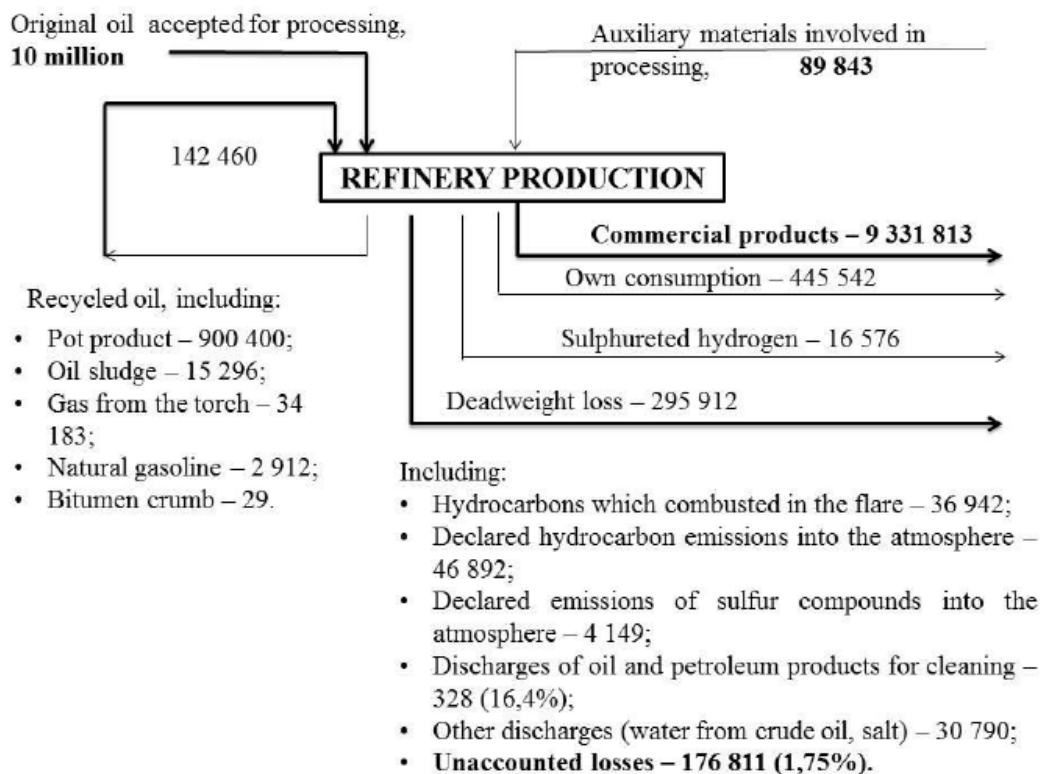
Original oil accepted for processing, **10 million**

Auxiliary materials involved in processing, **89 843**

142 460

REFINERY PRODUCTION

**Commercial products – 9 331 813**

Own consumption – 445 542

Sulphureted hydrogen – 16 576

Deadweight loss – 295 912

Recycled oil, including:
- Pot product – 900 400;
- Oil sludge – 15 296;
- Gas from the torch – 34 183;
- Natural gasoline – 2 912;
- Bitumen crumb – 29.

Including:
- Hydrocarbons which combusted in the flare – 36 942;
- Declared hydrocarbon emissions into the atmosphere – 46 892;
- Declared emissions of sulfur compounds into the atmosphere – 4 149;
- Discharges of oil and petroleum products for cleaning – 328 (16,4%);
- Other discharges (water from crude oil, salt) – 30 790;
- **Unaccounted losses – 176 811 (1,75%).**